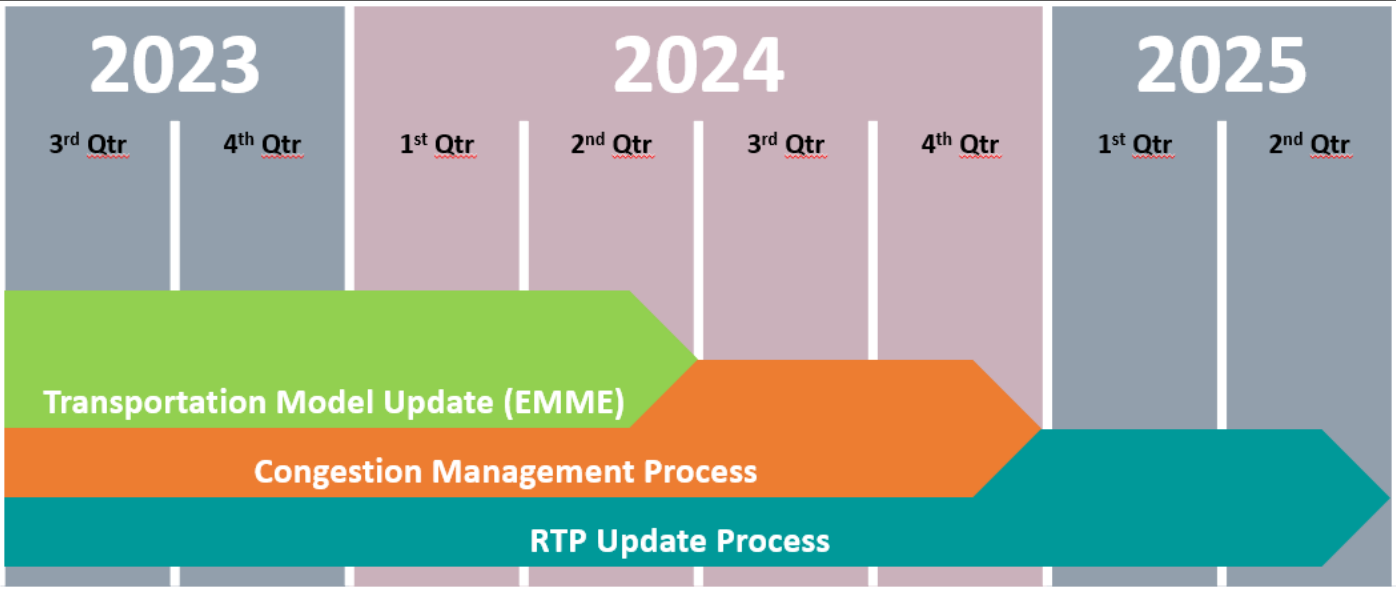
2023

2024

2025

3$^{rd}$ Qtr

4$^{th}$ Qtr

1$^{st}$ Qtr

2$^{nd}$ Qtr

3$^{rd}$ Qtr

4$^{th}$ Qtr

1$^{st}$ Qtr

2$^{nd}$ Qtr

Transportation Model Update (EMME)

Congestion Management Process

RTP Update Process